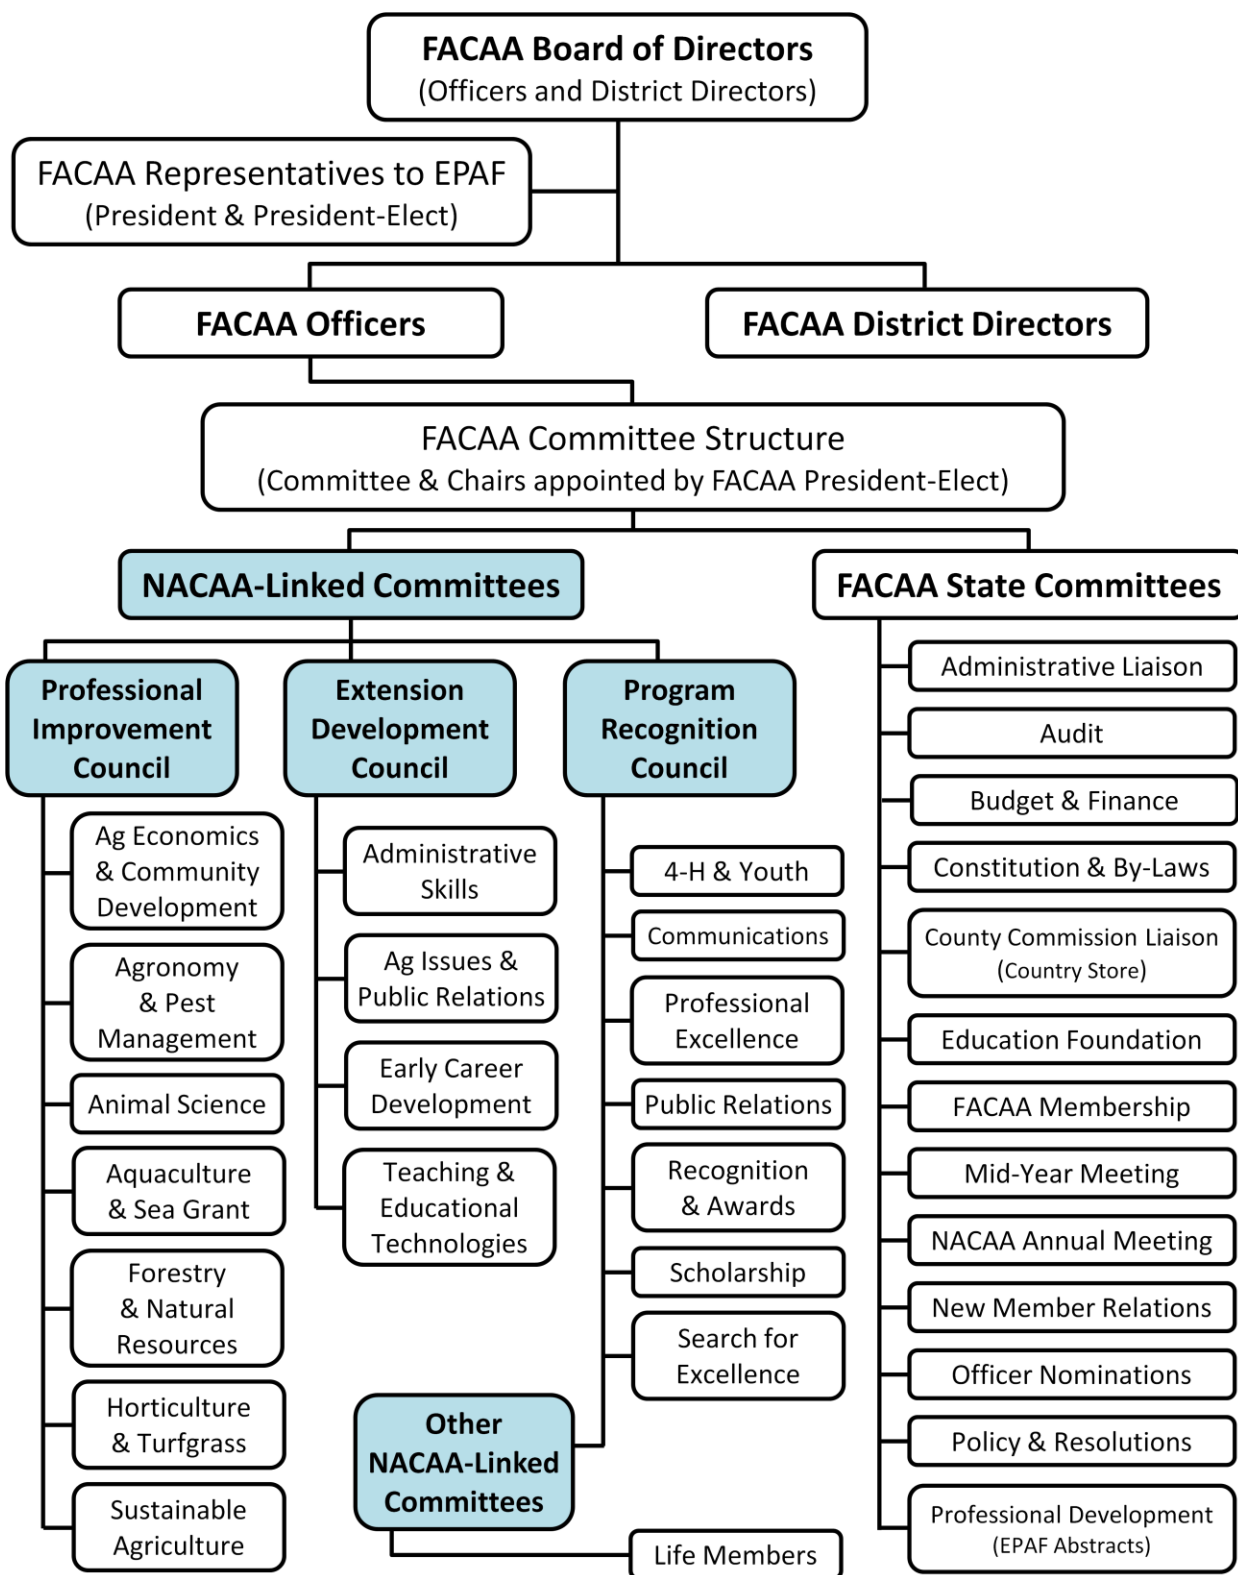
FACAA Board of Directors
(Officers and District Directors)

FACAA Representatives to EPAF
(President & President-Elect)

FACAA Officers

FACAA District Directors

FACAA Committee Structure
(Committee & Chairs appointed by FACAA President-Elect)

NACAA-Linked Committees

FACAA State Committees

Professional Improvement Council

Extension Development Council

Program Recognition Council

Ag Economics & Community Development

Agronomy & Pest Management

Animal Science

Aquaculture & Sea Grant

Forestry & Natural Resources

Horticulture & Turfgrass

Sustainable Agriculture

Administrative Skills

Ag Issues & Public Relations

Early Career Development

Teaching & Educational Technologies

4-H & Youth

Communications

Professional Excellence

Public Relations

Recognition & Awards

Scholarship

Search for Excellence

Other NACAA-Linked Committees

Life Members

Administrative Liaison

Audit

Budget & Finance

Constitution & By-Laws

County Commission Liaison
(Country Store)

Education Foundation

FACAA Membership

Mid-Year Meeting

NACAA Annual Meeting

New Member Relations

Officer Nominations

Policy & Resolutions

Professional Development
(EPAF Abstracts)